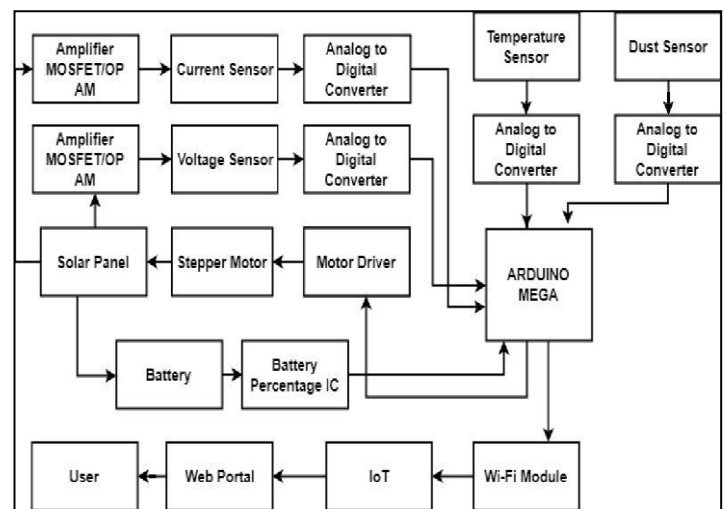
Amplifier MOSFET/OP AM

Current Sensor

Analog to Digital Converter

Temperature Sensor

Dust Sensor

Analog to Digital Converter

Analog to Digital Converter

Amplifier MOSFET/OP AM

Voltage Sensor

Analog to Digital Converter

Solar Panel

Stepper Motor

Motor Driver

ARDUINO MEGA

Battery

Battery Percentage IC

User

Web Portal

IoT

Wi-Fi Module